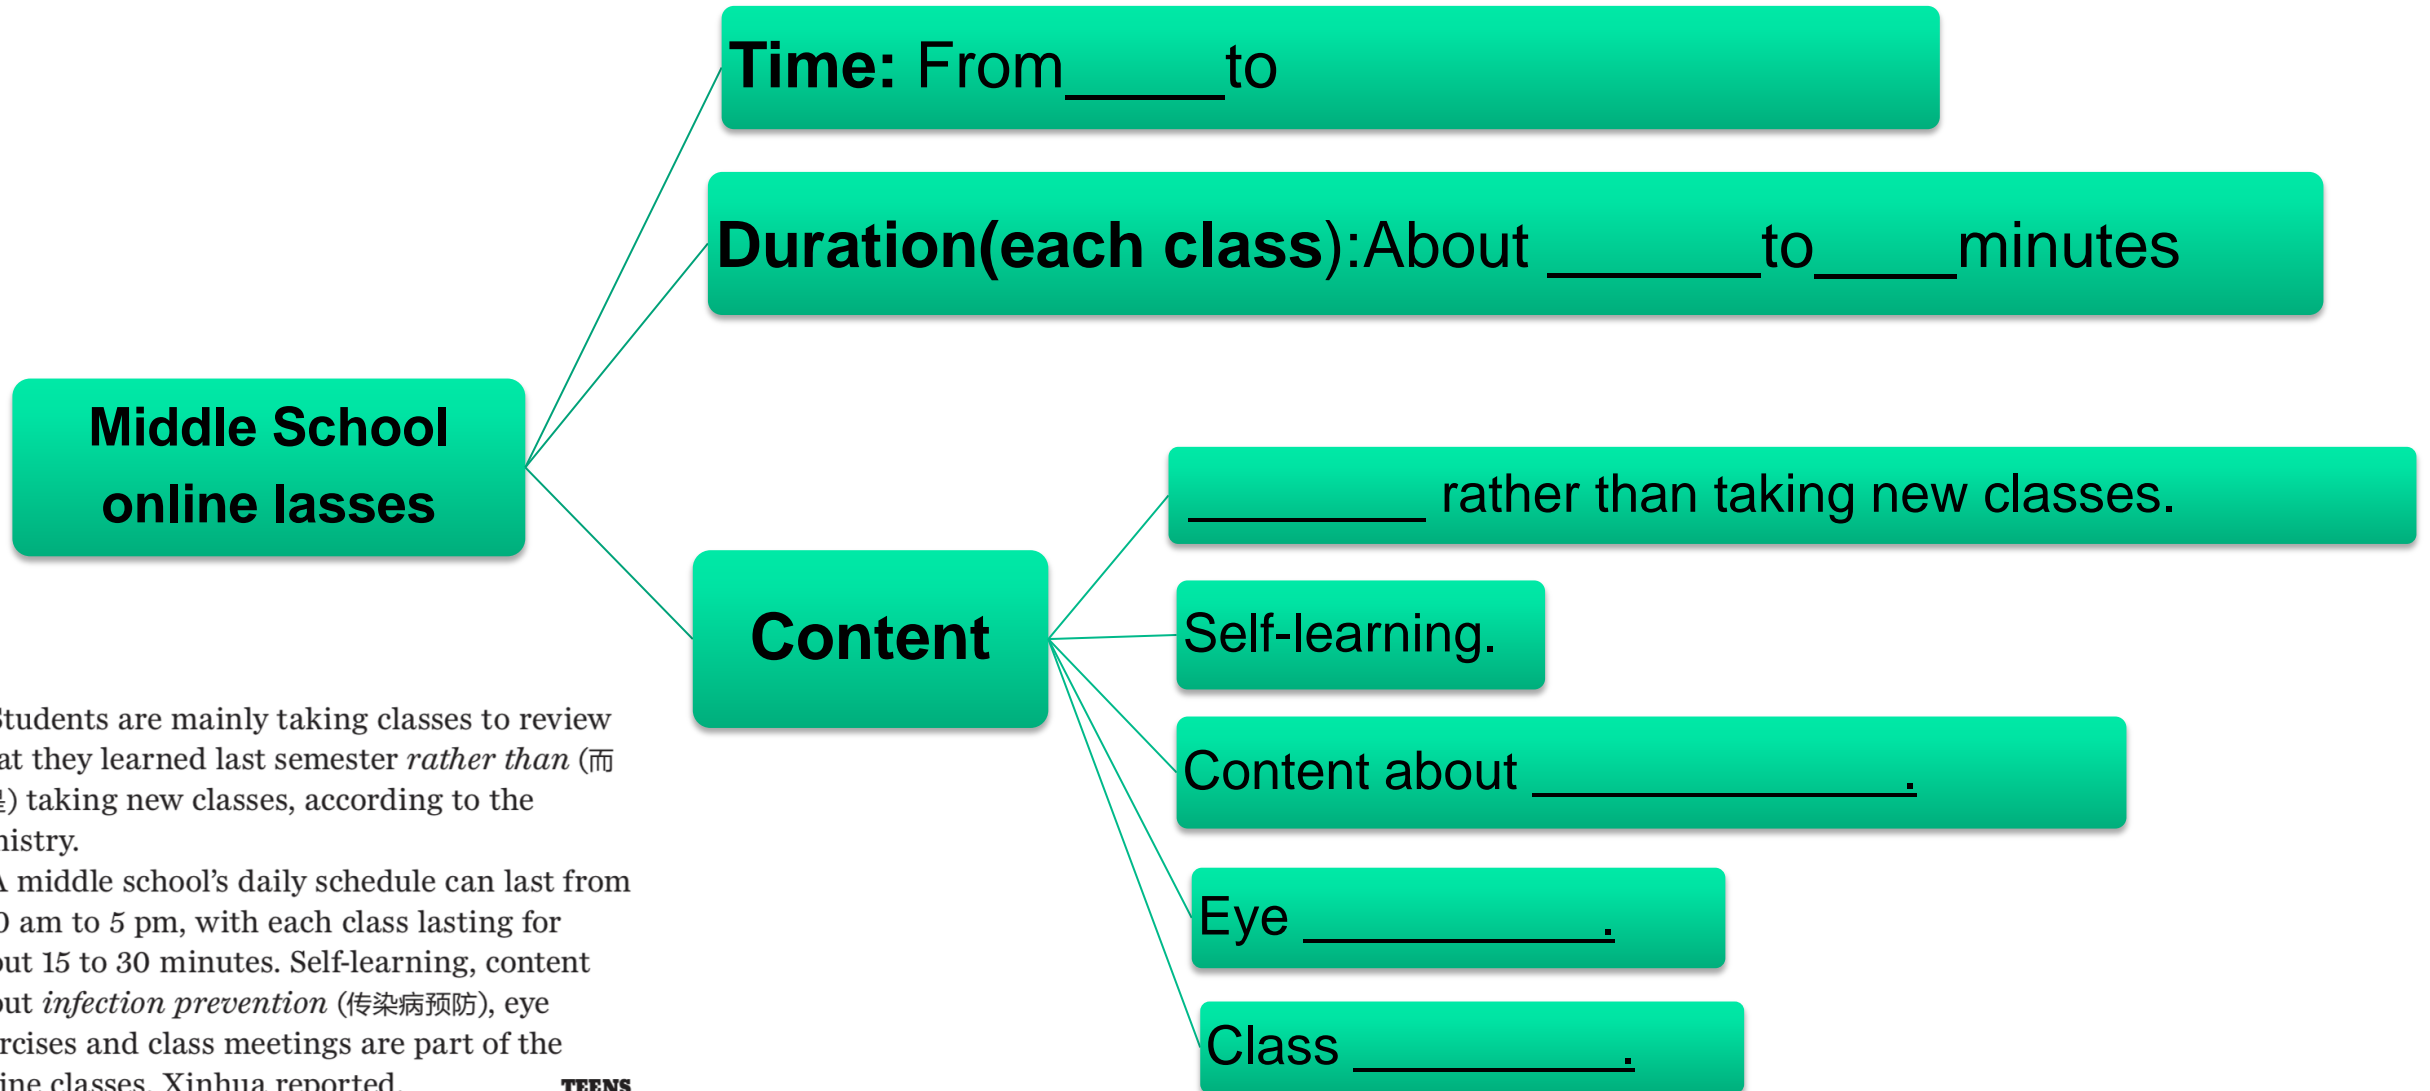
Time: From_____to

Duration(each class):About _______to____minutes

Middle School online lasses

Content

_________ rather than taking new classes.

Self-learning.

Content about ______________.

Eye ___________.

Class __________.

tudents are mainly taking classes to review at they learned last semester *rather than* (而 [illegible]) taking new classes, according to the nistry.

A middle school's daily schedule can last from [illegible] am to 5 pm, with each class lasting for out 15 to 30 minutes. Self-learning, content out *infection prevention* (传染病预防), eye rcises and class meetings are part of the ine classes, Xinhua reported.

TEENS